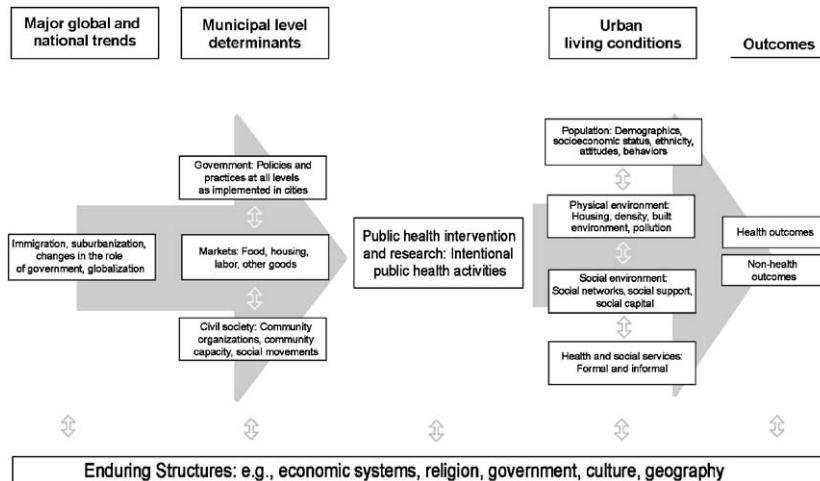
Major global and national trends

Municipal level determinants

Urban living conditions

Outcomes

Immigration, suburbanization, changes in the role of government, globalization

Government: Policies and practices at all levels as implemented in cities

Markets: Food, housing, labor, other goods

Civil society: Community organizations, community capacity, social movements

Public health intervention and research: Intentional public health activities

Population: Demographics, socioeconomic status, ethnicity, attitudes, behaviors

Physical environment: Housing, density, built environment, pollution

Social environment: Social networks, social support, social capital

Health and social services: Formal and informal

Health outcomes

Non-health outcomes

Enduring Structures: e.g., economic systems, religion, government, culture, geography